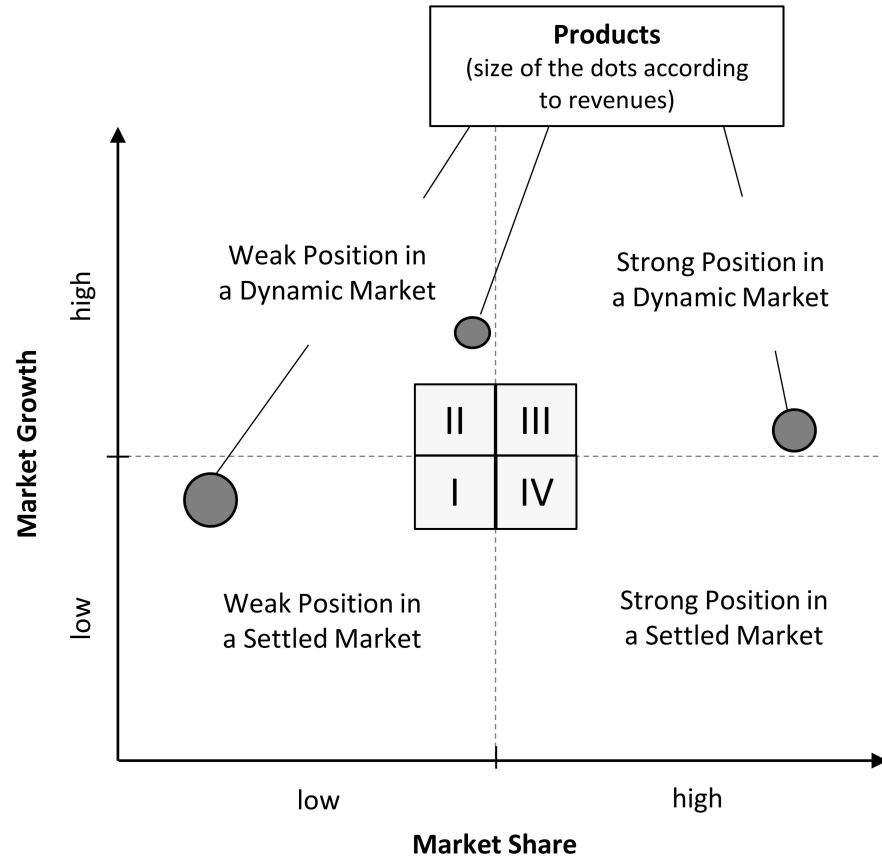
**Products**
(size of the dots according to revenues)

Weak Position in a Dynamic Market

Strong Position in a Dynamic Market

| II | III |
|---|---|
| I | IV |

Weak Position in a Settled Market

Strong Position in a Settled Market

high

low

Market Growth

low

high

Market Share